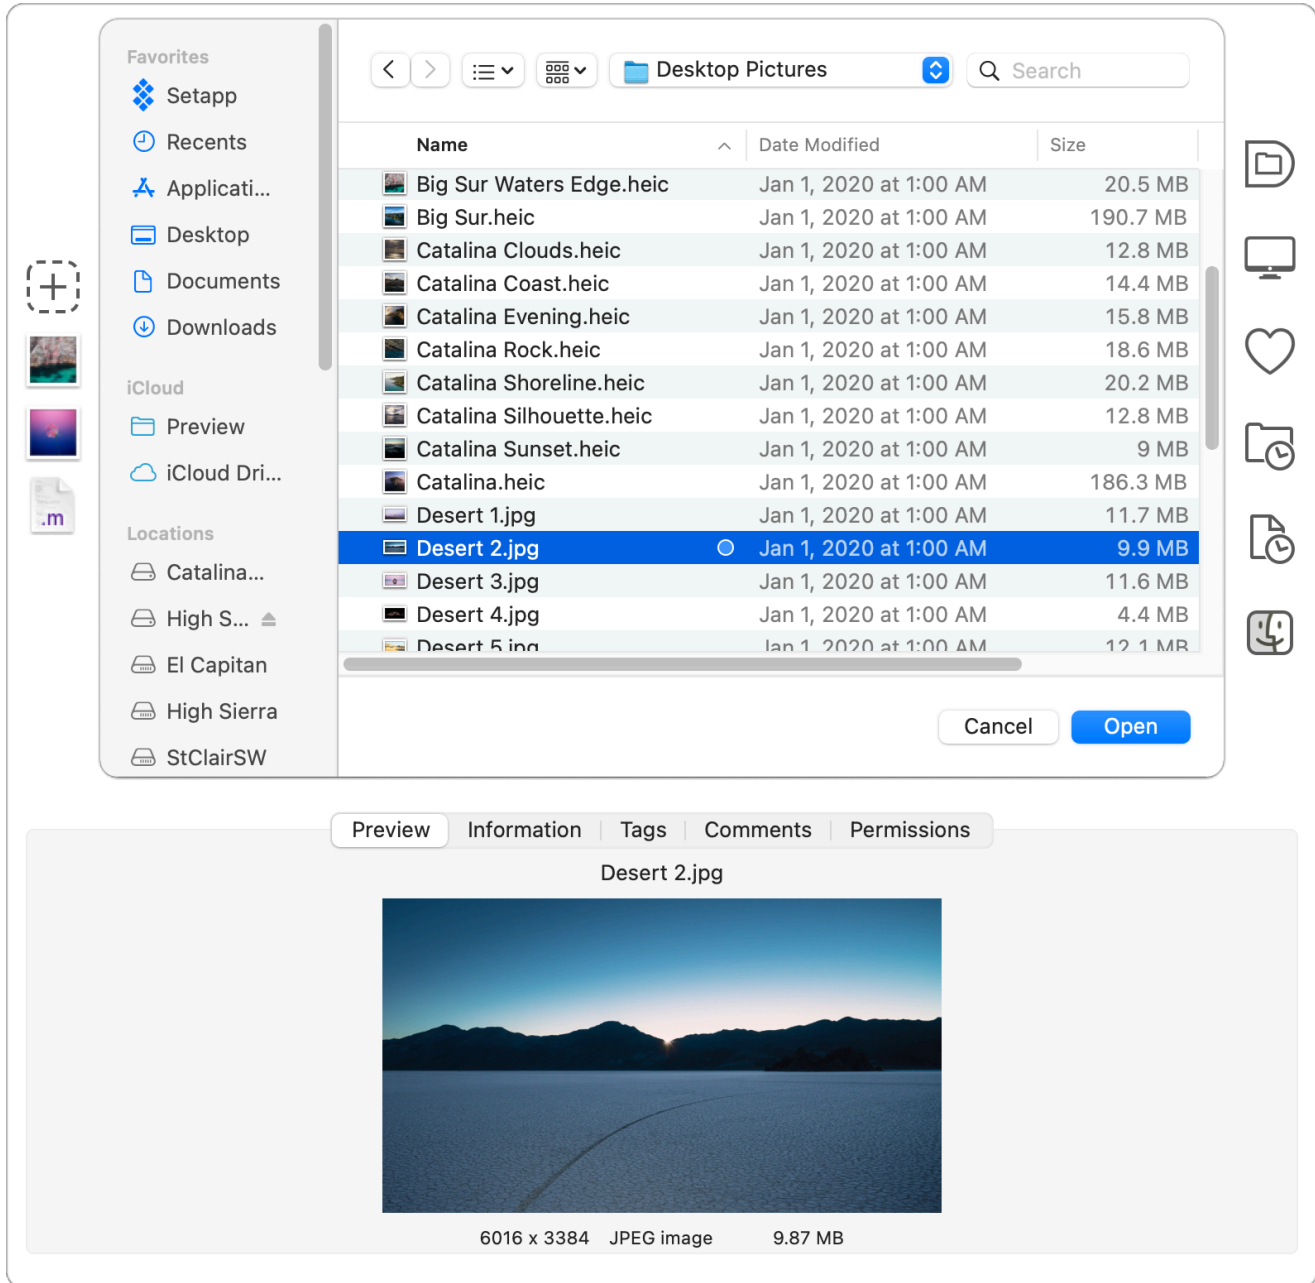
.m

Favorites
Setapp
Recents
Applicati...
Desktop
Documents
Downloads

iCloud
Preview
iCloud Dri...

Locations
Catalina...
High S...
El Capitan
High Sierra
StClairSW

Desktop Pictures
Search

| Name | Date Modified | Size |
|---|---|---|
| Big Sur Waters Edge.heic | Jan 1, 2020 at 1:00 AM | 20.5 MB |
| Big Sur.heic | Jan 1, 2020 at 1:00 AM | 190.7 MB |
| Catalina Clouds.heic | Jan 1, 2020 at 1:00 AM | 12.8 MB |
| Catalina Coast.heic | Jan 1, 2020 at 1:00 AM | 14.4 MB |
| Catalina Evening.heic | Jan 1, 2020 at 1:00 AM | 15.8 MB |
| Catalina Rock.heic | Jan 1, 2020 at 1:00 AM | 18.6 MB |
| Catalina Shoreline.heic | Jan 1, 2020 at 1:00 AM | 20.2 MB |
| Catalina Silhouette.heic | Jan 1, 2020 at 1:00 AM | 12.8 MB |
| Catalina Sunset.heic | Jan 1, 2020 at 1:00 AM | 9 MB |
| Catalina.heic | Jan 1, 2020 at 1:00 AM | 186.3 MB |
| Desert 1.jpg | Jan 1, 2020 at 1:00 AM | 11.7 MB |
| Desert 2.jpg | Jan 1, 2020 at 1:00 AM | 9.9 MB |
| Desert 3.jpg | Jan 1, 2020 at 1:00 AM | 11.6 MB |
| Desert 4.jpg | Jan 1, 2020 at 1:00 AM | 4.4 MB |
| Desert 5.jpg | Jan 1, 2020 at 1:00 AM | 12.1 MB |

Cancel
Open

Preview | Information | Tags | Comments | Permissions

Desert 2.jpg

6016 x 3384 JPEG image 9.87 MB